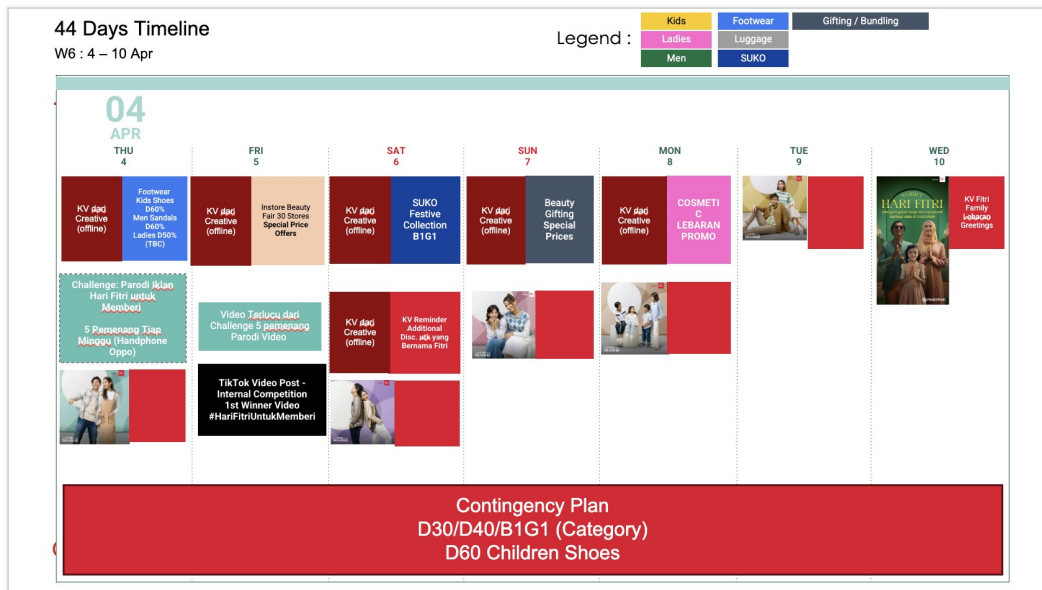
44 Days Timeline
W6 : 4 – 10 Apr

Legend :

| Kids | Footwear | Gifting / Bundling |
|---|---|---|
| Ladies | Luggage | |
| Men | SUKO | |

04
APR

THU
4

KV dad Creative (offline)

Footwear Kids Shoes D60% Men Sandals D60% Ladies D50% (TBC)

Challenge: Parodi Iklan Hari Fitri untuk Memberi

5 Pemenang Tiap Minggu (Handphone Oppo)

FRI
5

KV dad Creative (offline)

Instore Beauty Fair 30 Stores Special Price Offers

Video Terlucu dari Challenge 5 pemenang Parodi Video

TikTok Video Post - Internal Competition 1st Winner Video #HariFitriUntukMemberi

SAT
6

KV dad Creative (offline)

SUKO Festive Collection B1G1

KV dad Creative (offline)

KV Reminder Additional Disc. utk yang Bernama Fitri

SUN
7

KV dad Creative (offline)

Beauty Gifting Special Prices

MON
8

KV dad Creative (offline)

COSMETIC LEBARAN PROMO

TUE
9

WED
10

HARI FITRI

KV Fitri Family Lebaran Greetings

Contingency Plan
D30/D40/B1G1 (Category)
D60 Children Shoes